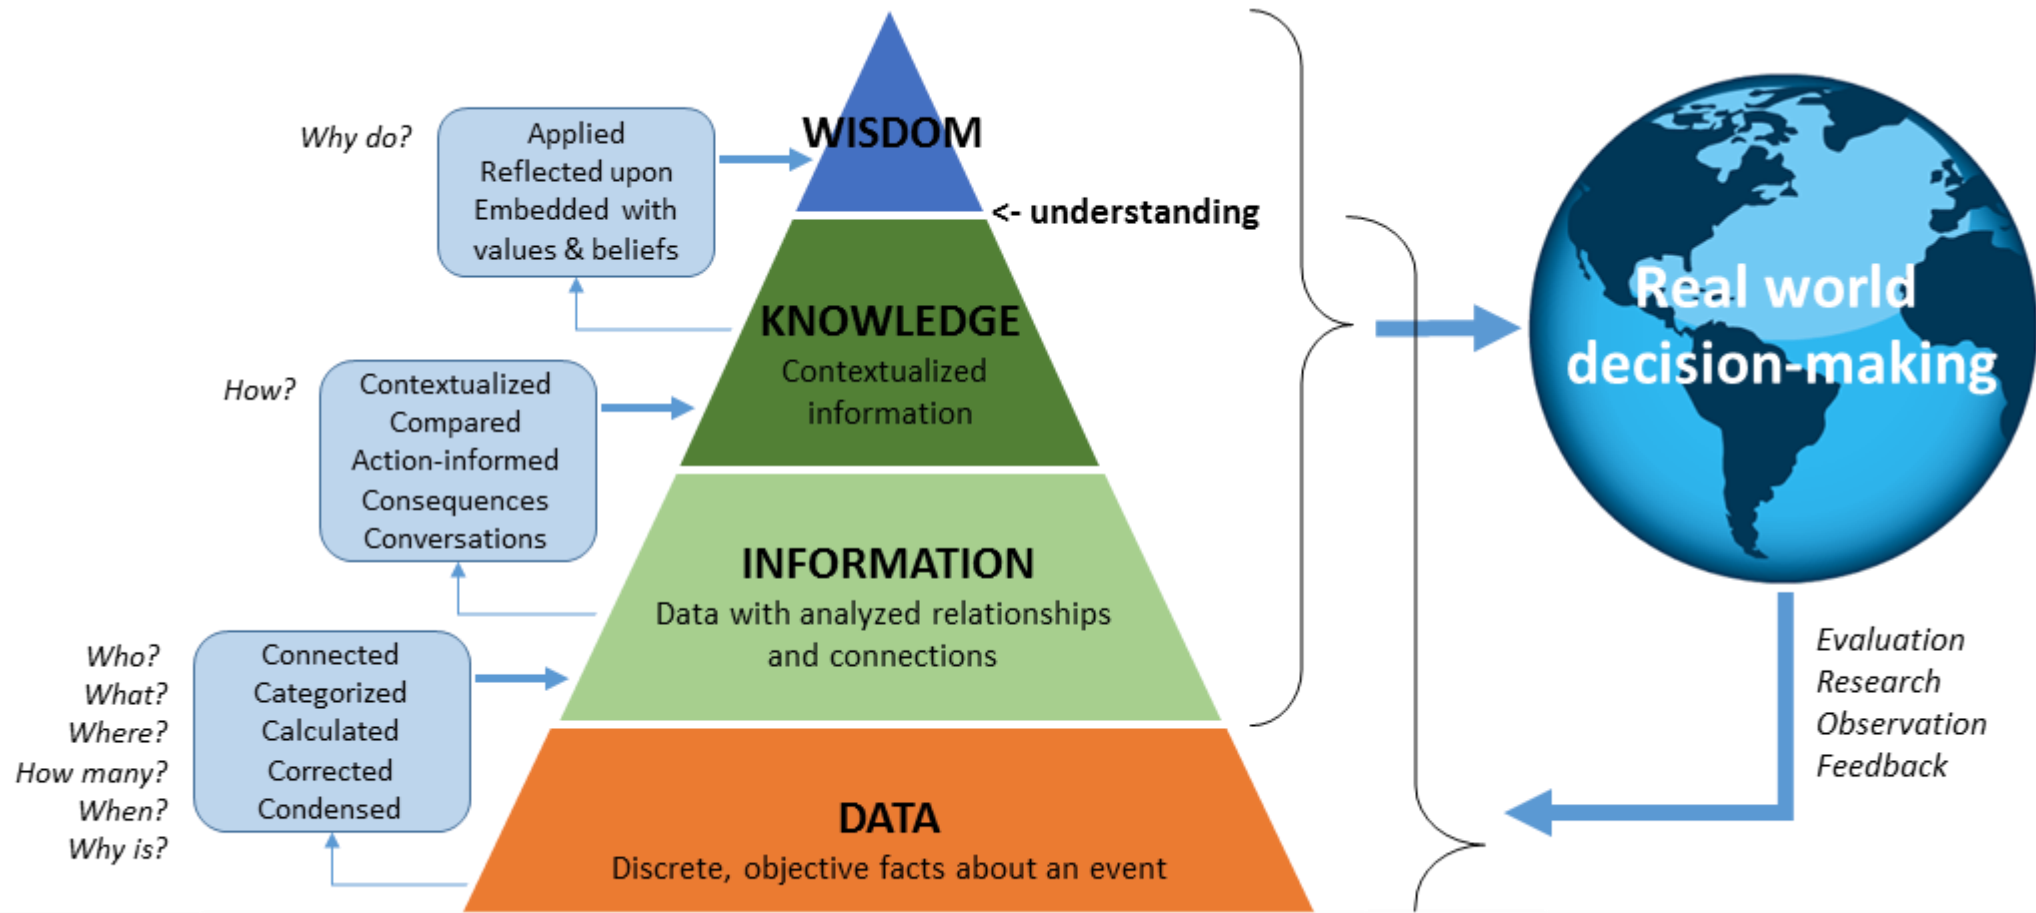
Why do?

Applied
Reflected upon
Embedded with
values & beliefs

WISDOM

<- understanding

KNOWLEDGE
Contextualized
information

How?

Contextualized
Compared
Action-informed
Consequences
Conversations

INFORMATION
Data with analyzed relationships
and connections

Who?
What?
Where?
How many?
When?
Why is?

Connected
Categorized
Calculated
Corrected
Condensed

DATA
Discrete, objective facts about an event

Real world
decision-making

Evaluation
Research
Observation
Feedback